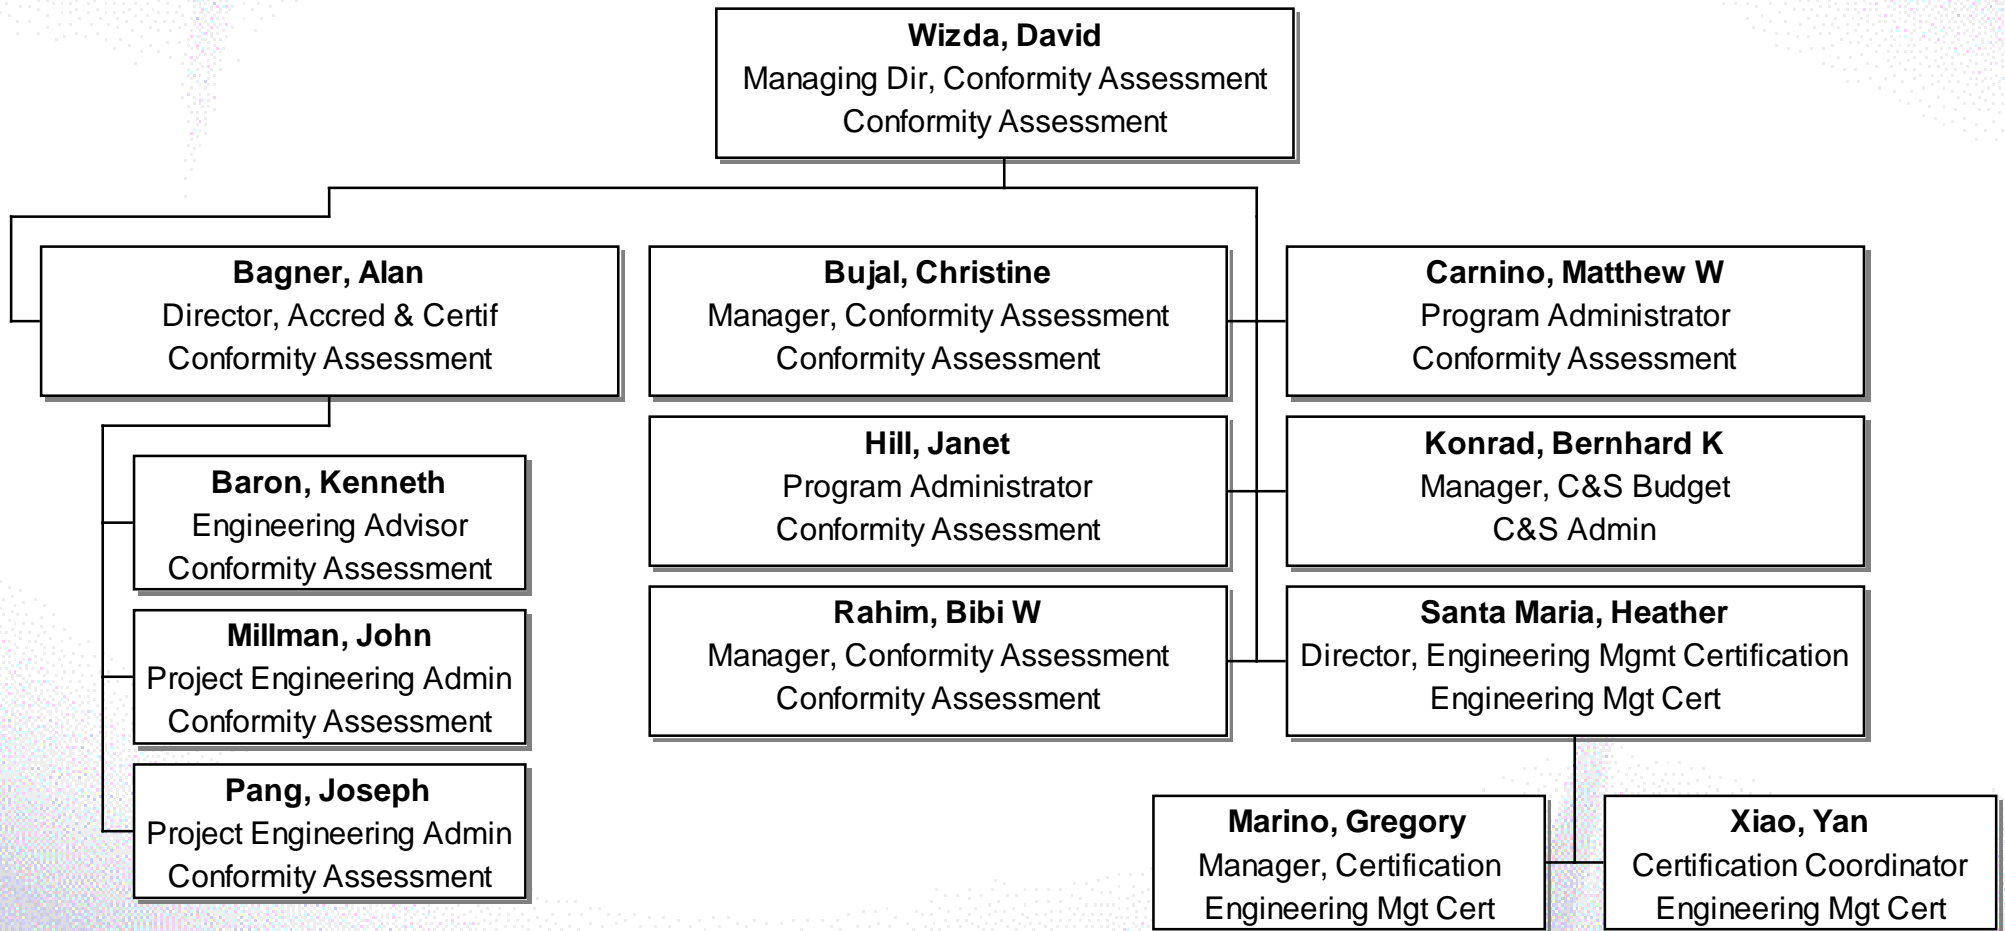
Wizda, David
Managing Dir, Conformity Assessment
Conformity Assessment

Bagner, Alan
Director, Accred & Certif
Conformity Assessment

Baron, Kenneth
Engineering Advisor
Conformity Assessment

Millman, John
Project Engineering Admin
Conformity Assessment

Pang, Joseph
Project Engineering Admin
Conformity Assessment

Bujal, Christine
Manager, Conformity Assessment
Conformity Assessment

Carnino, Matthew W
Program Administrator
Conformity Assessment

Hill, Janet
Program Administrator
Conformity Assessment

Konrad, Bernhard K
Manager, C&S Budget
C&S Admin

Rahim, Bibi W
Manager, Conformity Assessment
Conformity Assessment

Santa Maria, Heather
Director, Engineering Mgmt Certification
Engineering Mgt Cert

Marino, Gregory
Manager, Certification
Engineering Mgt Cert

Xiao, Yan
Certification Coordinator
Engineering Mgt Cert